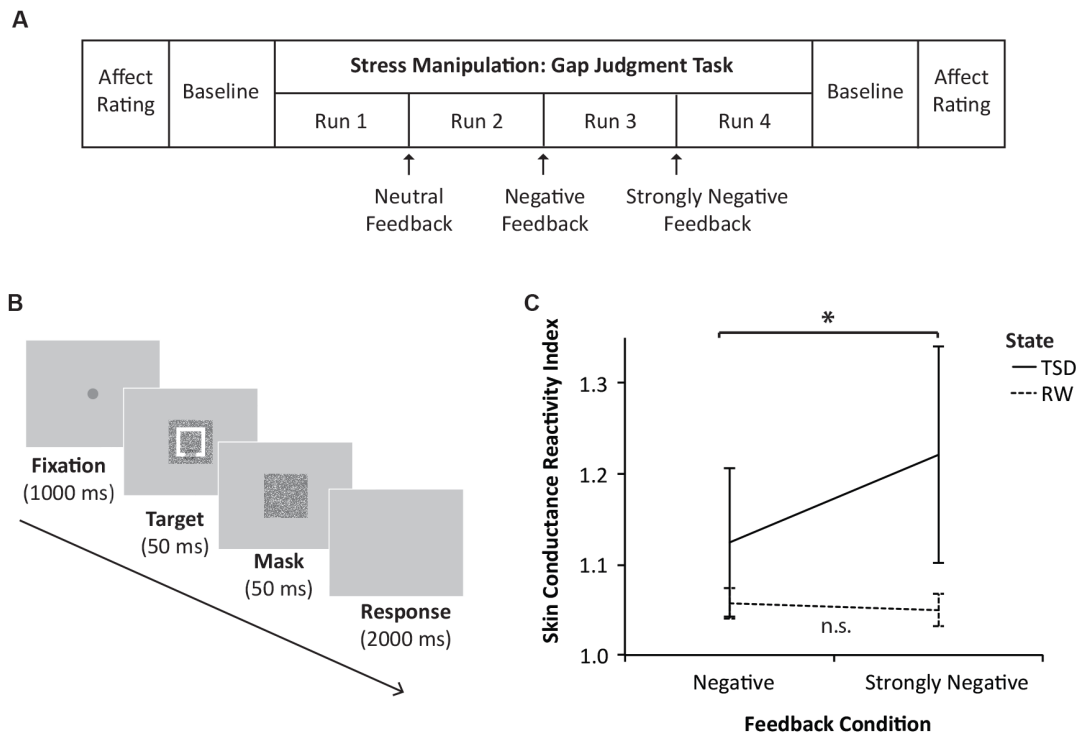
A

| Affect Rating | Baseline | Stress Manipulation: Gap Judgment Task | | | | Baseline | Affect Rating |
|---|---|---|---|---|---|---|---|
| | | Run 1 | Run 2 | Run 3 | Run 4 | | |

Neutral Feedback
Negative Feedback
Strongly Negative Feedback

B

Fixation (1000 ms)
Target (50 ms)
Mask (50 ms)
Response (2000 ms)

C

*

State
TSD
RW

Skin Conductance Reactivity Index

1.3
1.2
1.1
1.0

n.s.

Negative
Strongly Negative

Feedback Condition